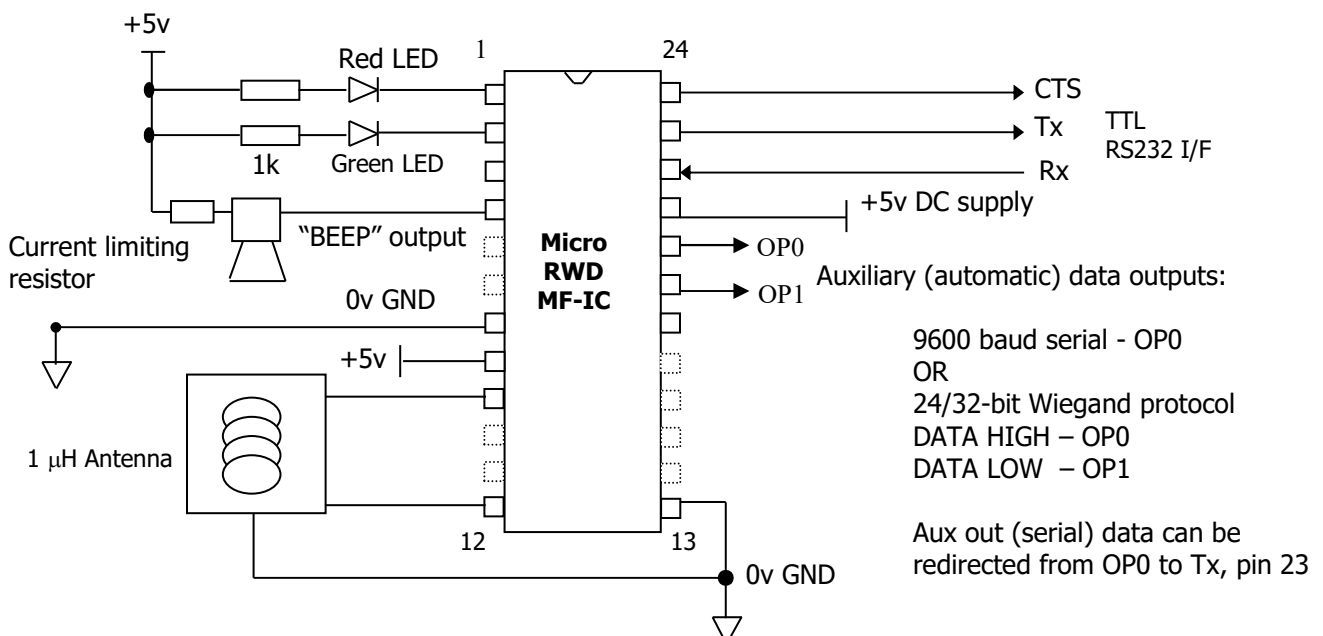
+5v

Red LED

1

24

CTS

Tx

TTL
RS232 I/F

1k

Green LED

Rx

+5v DC supply

"BEEP" output

Current limiting resistor

Micro
RWD
MF-IC

OP0

OP1

Auxiliary (automatic) data outputs:

0v GND

9600 baud serial - OP0
OR
24/32-bit Wiegand protocol
DATA HIGH – OP0
DATA LOW – OP1

+5v

1 $\mu$H Antenna

Aux out (serial) data can be redirected from OP0 to Tx, pin 23

12

13

0v GND